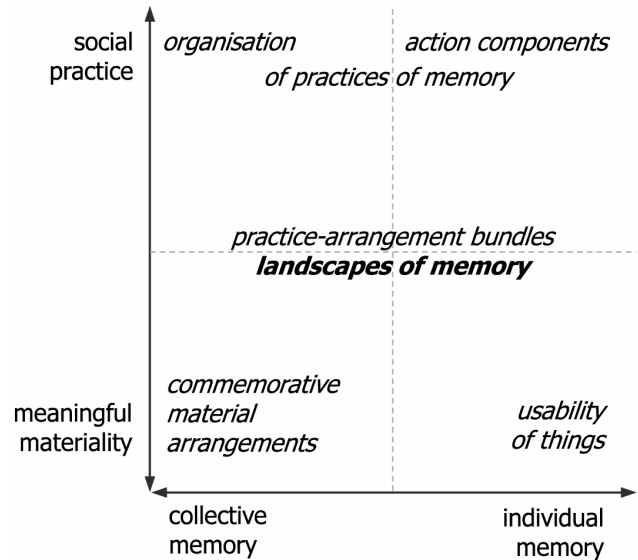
social practice

organisation

action components

of practices of memory

practice-arrangement bundles

**landscapes of memory**

meaningful materiality

commemorative material arrangements

usability of things

collective memory

individual memory